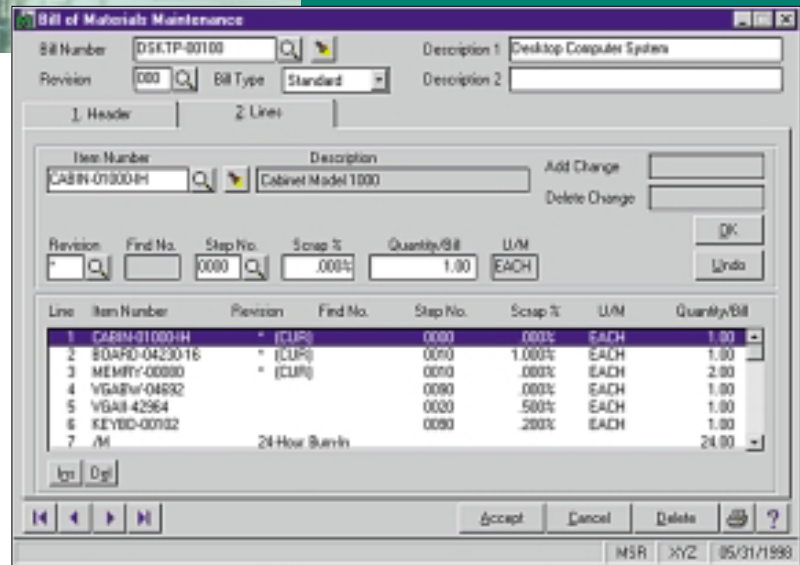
Bill of Materials Maintenance

Bill Number DSKTP-00100
Description 1 Desktop Computer System
Revision 000
Bill Type Standard
Description 2

1. Header
2. Lines

Item Number CABIN-01000-IH
Description Cabinet Model 1000
Add Change
Delete Change

Revision *
Find No.
Step No. 0000
Scrap % .000%
Quantity/Bill 1.00
U/M EACH

OK
Undo

| Line | Item Number | Revision | Find No. | Step No. | Scrap % | U/M | Quantity/Bill |
|---|---|---|---|---|---|---|---|
| 1 | CABIN-01000-IH | * (CUR) | | 0000 | .000% | EACH | 1.00 |
| 2 | BOARD-04230-16 | * (CUR) | | 0010 | 1.000% | EACH | 1.00 |
| 3 | MEMRY-00000 | * (CUR) | | 0010 | .000% | EACH | 2.00 |
| 4 | VGABW-04692 | | | 0090 | .000% | EACH | 1.00 |
| 5 | VGAII-42964 | | | 0020 | .500% | EACH | 1.00 |
| 6 | KEYBD-00102 | | | 0090 | .200% | EACH | 1.00 |
| 7 | /M | 24-Hour Burn-In | | | | | 24.00 |

Ins Del

Accept Cancel Delete ?

MSR XYZ 05/31/1998